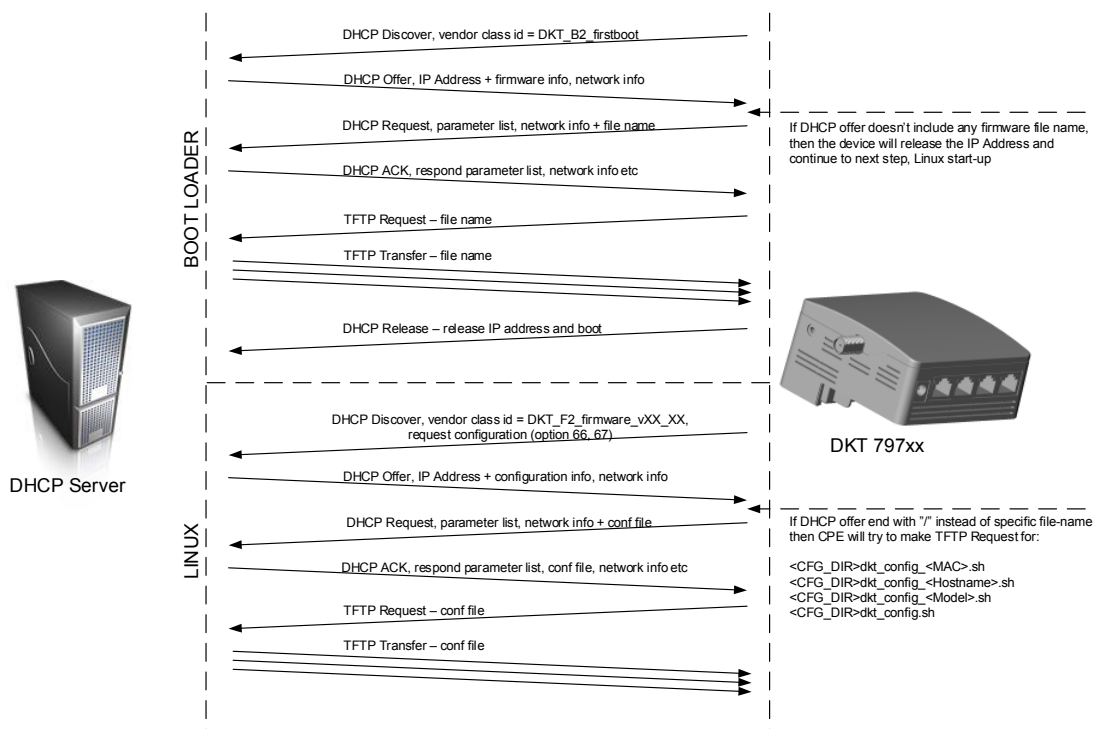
BOOT LOADER

DHCP Discover, vendor class id = DKT_B2_firstboot

DHCP Offer, IP Address + firmware info, network info

DHCP Request, parameter list, network info + file name

If DHCP offer doesn't include any firmware file name, then the device will release the IP Address and continue to next step, Linux start-up

DHCP ACK, respond parameter list, network info etc

TFTP Request – file name

TFTP Transfer – file name

DHCP Release – release IP address and boot

DHCP Server

DKT 797xx

LINUX

DHCP Discover, vendor class id = DKT_F2_firmware_vXX_XX, request configuration (option 66, 67)

DHCP Offer, IP Address + configuration info, network info

DHCP Request, parameter list, network info + conf file

If DHCP offer end with "/" instead of specific file-name then CPE will try to make TFTP Request for:

<CFG_DIR>dkt_config_<MAC>.sh
<CFG_DIR>dkt_config_<Hostname>.sh
<CFG_DIR>dkt_config_<Model>.sh
<CFG_DIR>dkt_config.sh

DHCP ACK, respond parameter list, conf file, network info etc

TFTP Request – conf file

TFTP Transfer – conf file